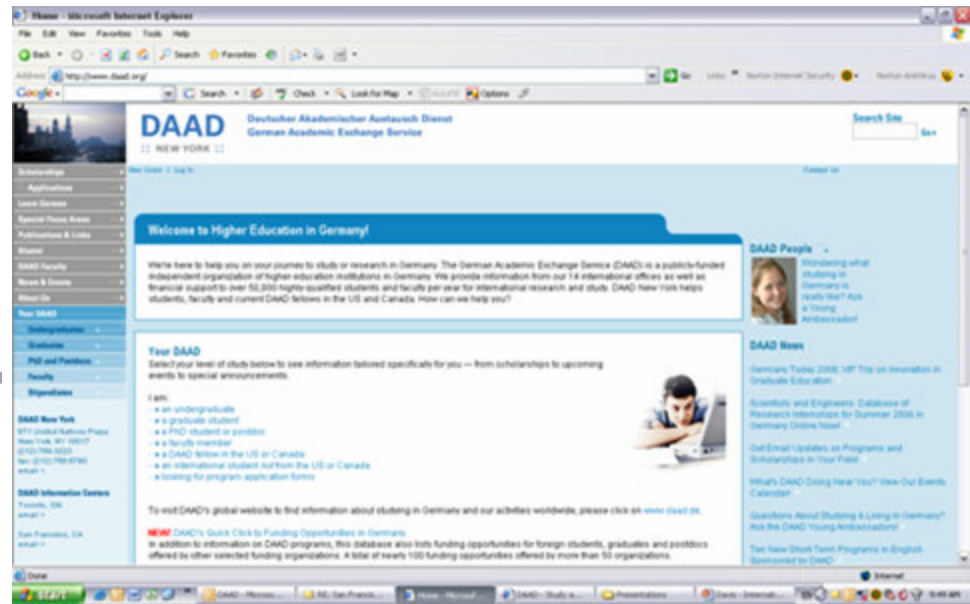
Home - Microsoft Internet Explorer

File Edit View Favorites Tools Help

Back Search Favorites

Address http://www.daad.org/

Go Links Norton Internet Security Norton AntiVirus

Google Search Check Look for Map AutoFill Options

DAAD
NEW YORK

Deutscher Akademischer Austausch Dienst
German Academic Exchange Service

Search Site
Go

New Users | Log In

Contact Us

Scholarships
Applications
Learn German
Special Focus Areas
Publications & Links
Alumni
DAAD Faculty
News & Events
About Us
Your DAAD
Undergraduates
Graduates
PhD and Postdocs
Faculty
Stipendiaten

DAAD New York
871 United Nations Plaza
New York, NY 10017
(212) 758-3223
fax: (212) 755-5780
email

DAAD Information Centers
Toronto, ON
email
San Francisco, CA
email

Welcome to Higher Education in Germany!

We're here to help you on your journey to study or research in Germany. The German Academic Exchange Service (DAAD) is a publicly-funded independent organization of higher education institutions in Germany. We provide information from our 14 international offices as well as financial support to over 50,000 highly-qualified students and faculty per year for international research and study. DAAD New York helps students, faculty and current DAAD fellows in the US and Canada. How can we help you?

Your DAAD
Select your level of study below to see information tailored specifically for you — from scholarships to upcoming events to special announcements.

I am:
» a an undergraduate
» a graduate student
» a PhD student or postdoc
» a faculty member
» a DAAD fellow in the US or Canada
» an international student not from the US or Canada
» looking for program application forms

To visit DAAD's global website to find information about studying in Germany and our activities worldwide, please click on www.daad.de.

NEW! DAAD's Quick Click to Funding Opportunities in Germany
In addition to information on DAAD programs, this database also lists funding opportunities for foreign students, graduates and postdocs offered by other selected funding organizations. A total of nearly 100 funding opportunities offered by more than 50 organizations.

DAAD People
Wondering what studying in Germany is really like? Ask a Young Ambassador!

DAAD News
Germany Today 2008: VIP Trip on Innovation in Graduate Education
Scientists and Engineers: Database of Research Internships for Summer 2008 in Germany Online Now!
Get Email Updates on Programs and Scholarships in Your Field
What's DAAD Doing Near You? View Our Events Calendar!
Questions About Studying & Living in Germany? Ask the DAAD Young Ambassadors!
Ten New Short-Term Programs in English Sponsored by DAAD

Done
Internet

start
DAAD - Microso...
RE: San Francis...
Home - Microsof...
DAAD - Study a...
Presentations
Davis - Internati...
9:49 AM